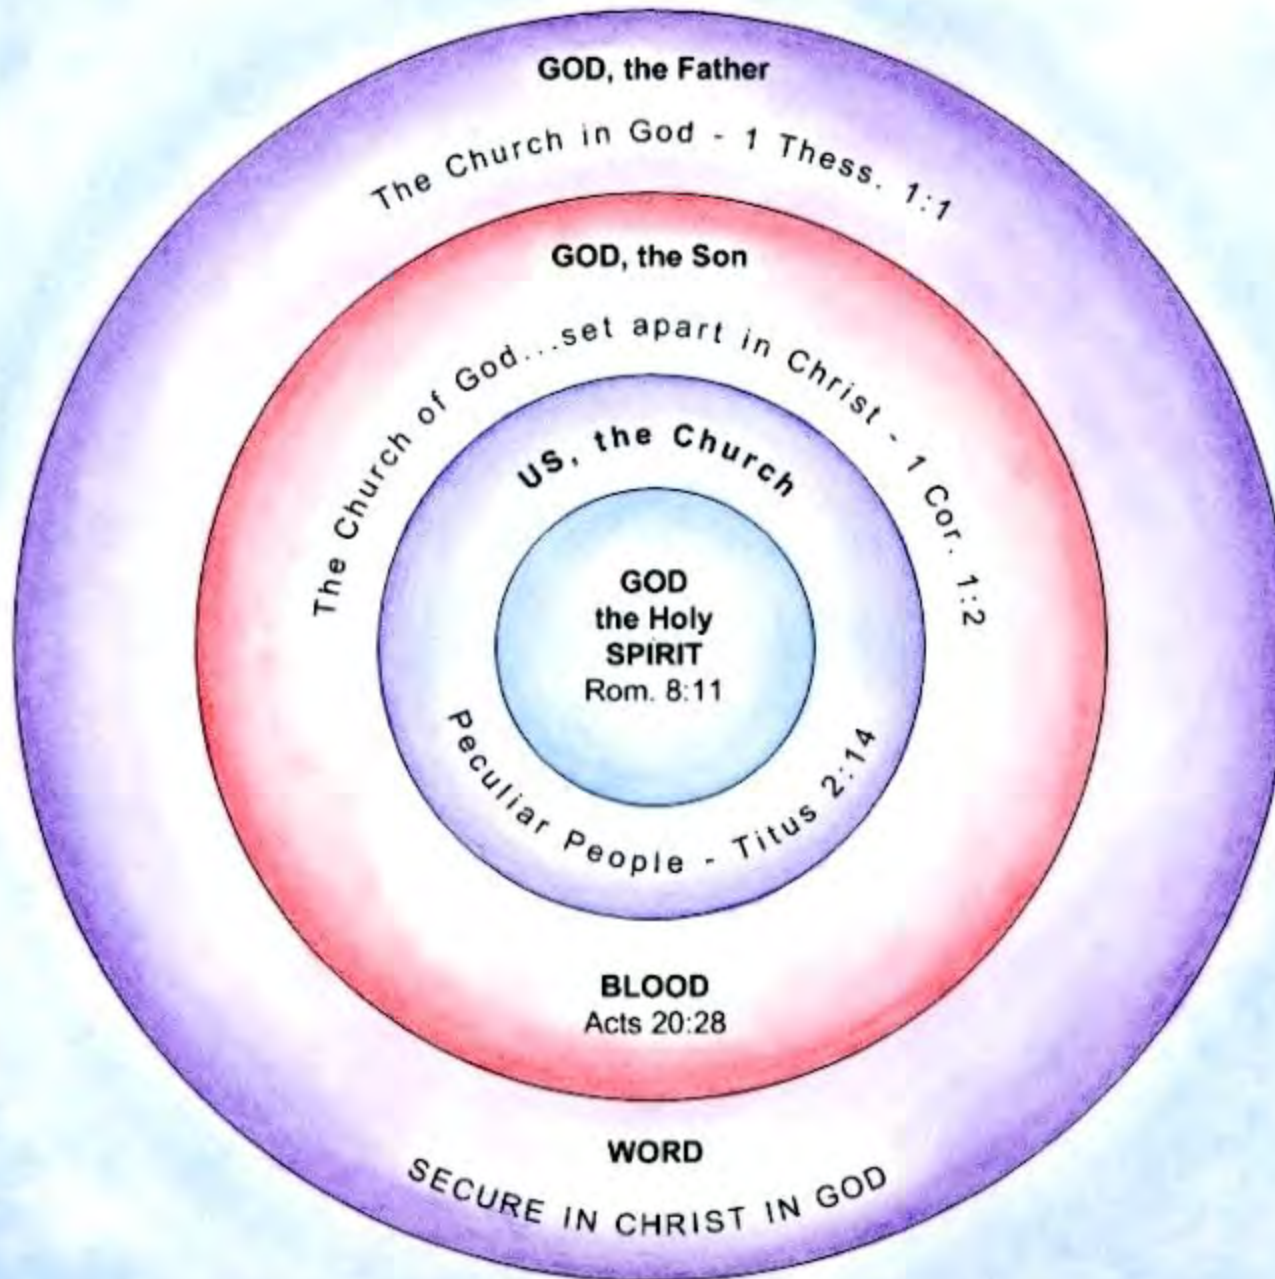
GOD, the Father

The Church in God - 1 Thess. 1:1

GOD, the Son

The Church of God...set apart in Christ - 1 Cor. 1:2

US, the Church

GOD
the Holy
SPIRIT
Rom. 8:11

Peculiar People - Titus 2:14

BLOOD
Acts 20:28

WORD

SECURE IN CHRIST IN GOD